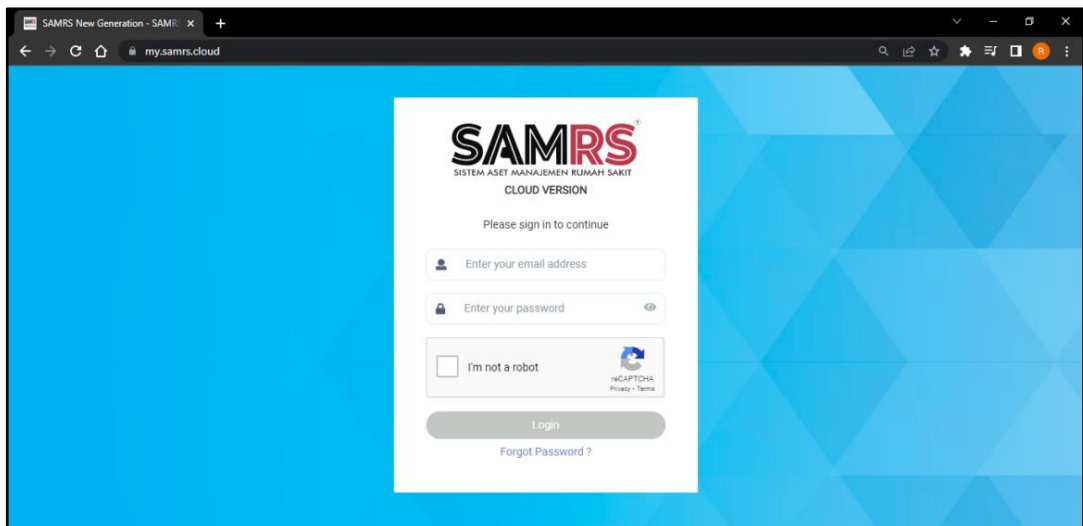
SAMRS New Generation - SAMR

my.samrs.cloud

R

SAMRS
SISTEM ASET MANAJEMEN RUMAH SAKIT
CLOUD VERSION

Please sign in to continue

Enter your email address

Enter your password

I'm not a robot

reCAPTCHA
Privacy - Terms

Login

Forgot Password ?